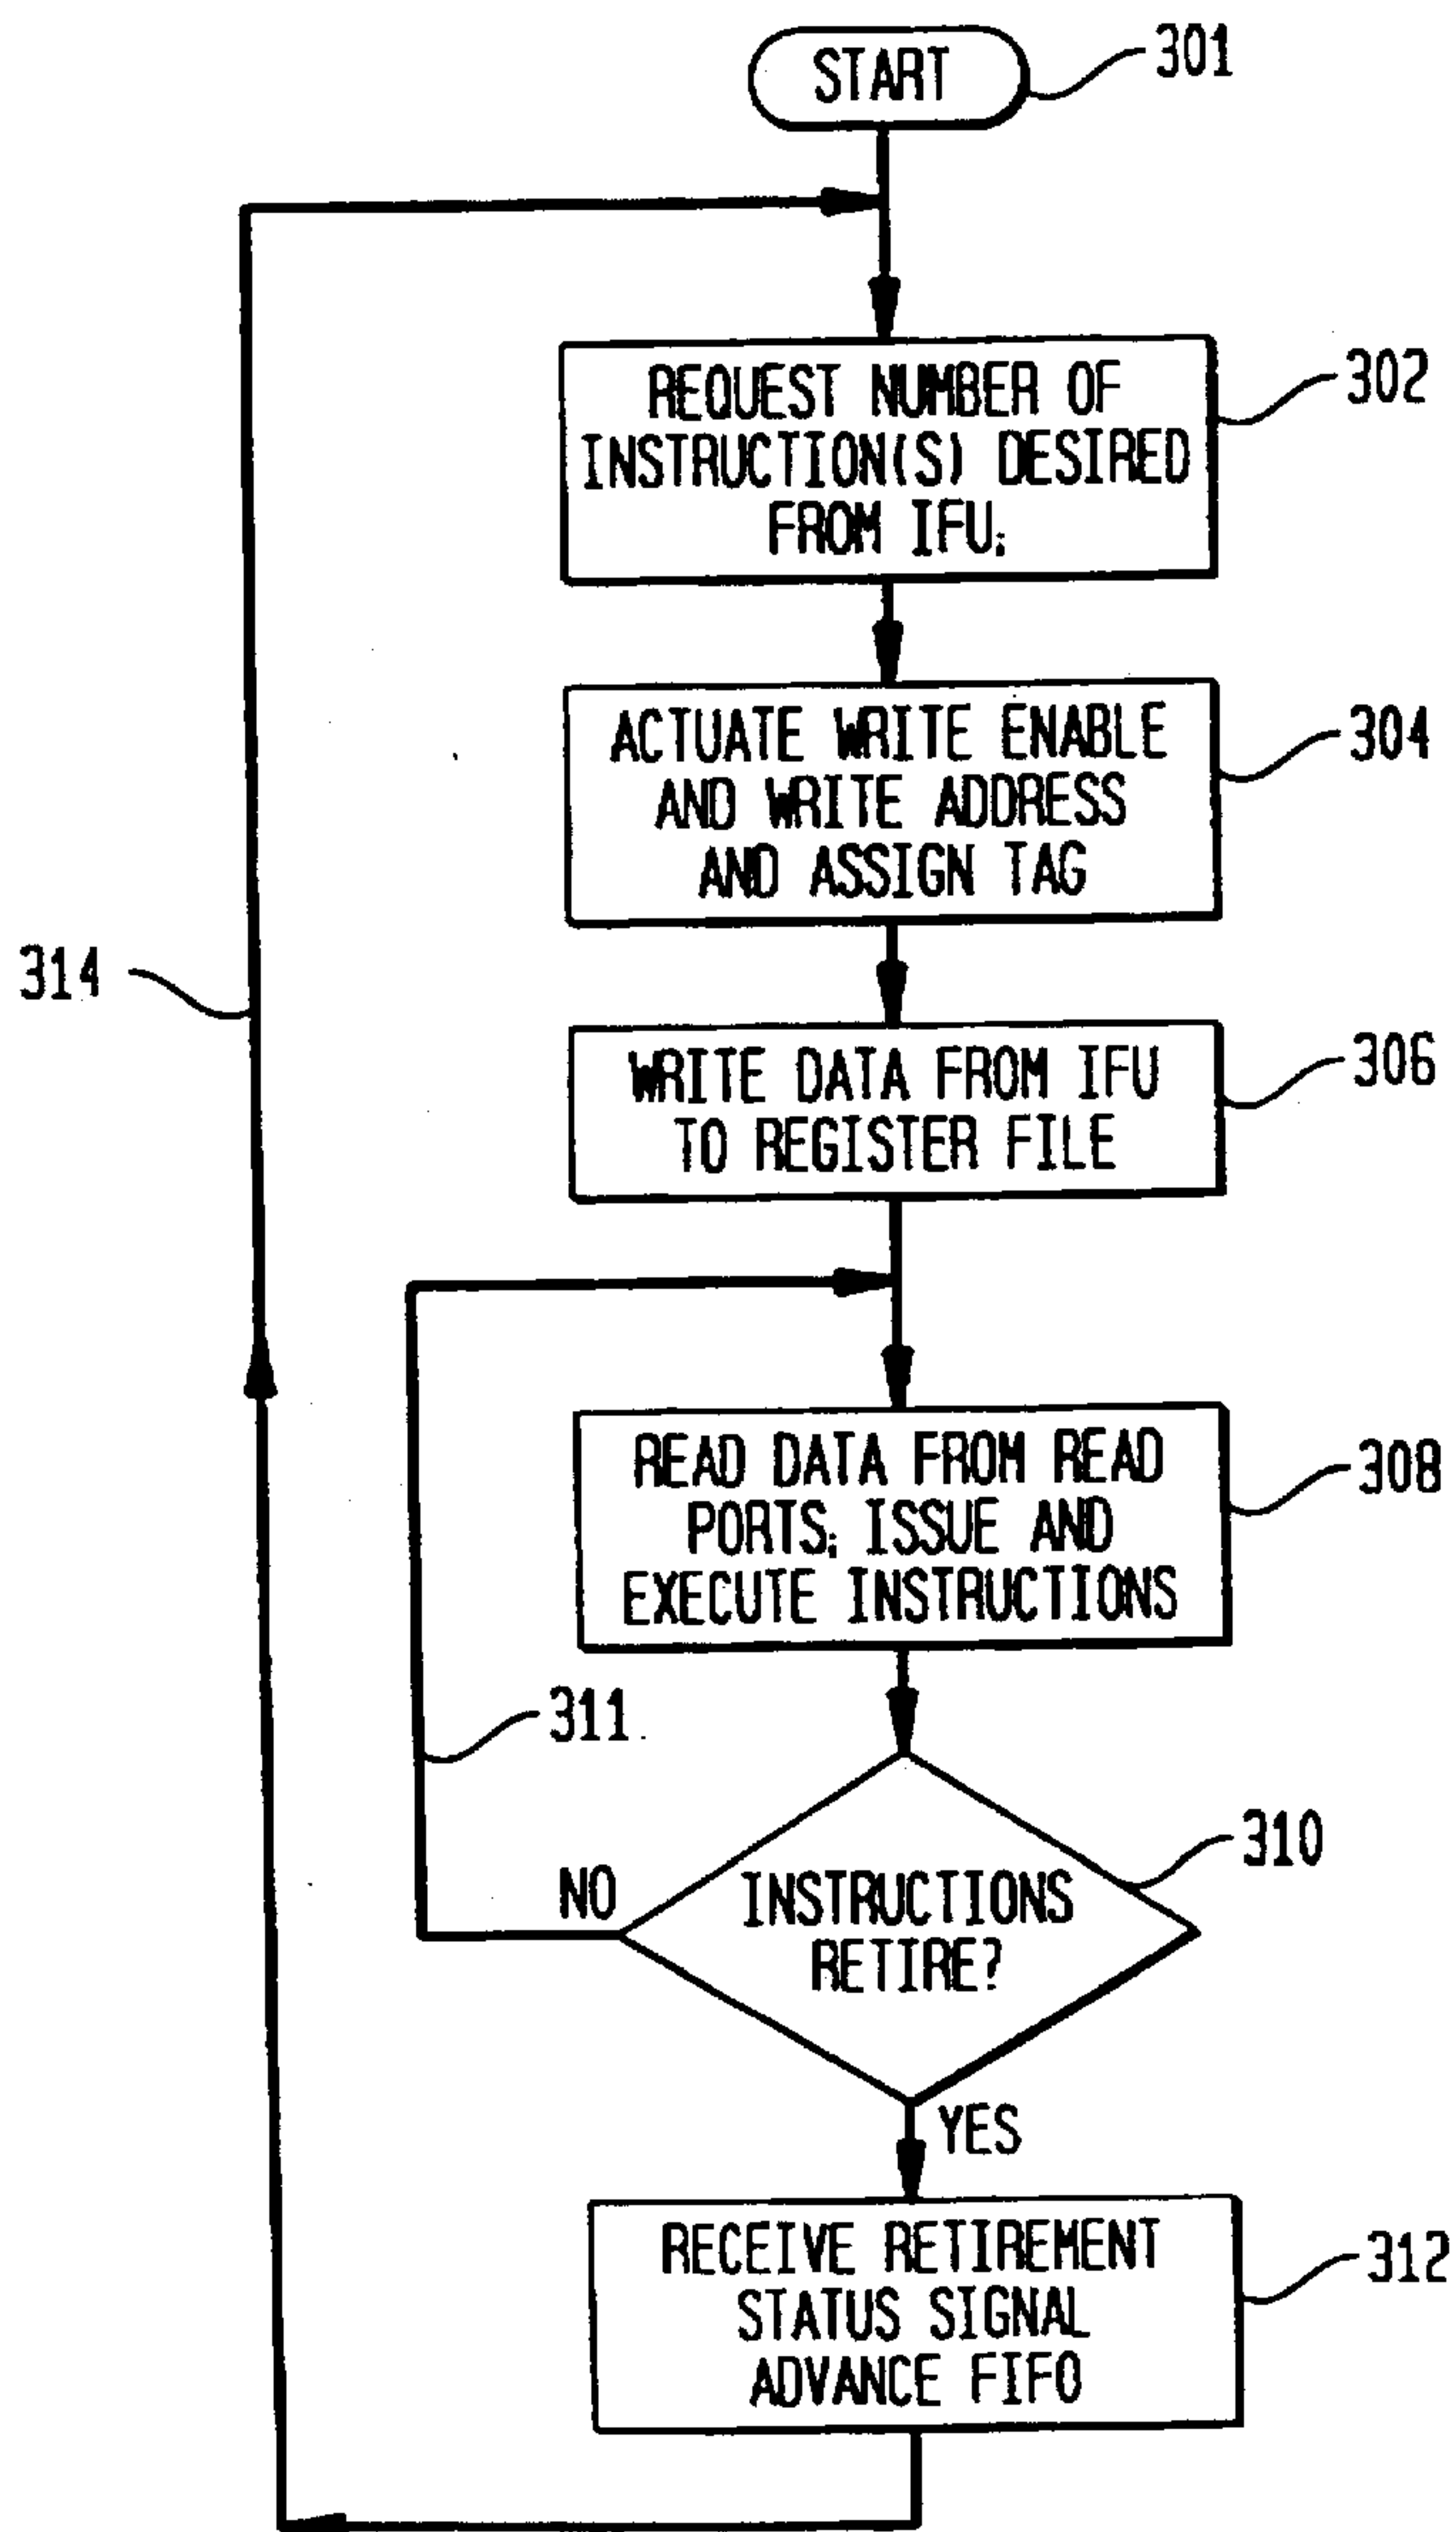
START

301

REQUEST NUMBER OF INSTRUCTION(S) DESIRED FROM IFU;

302

ACTUATE WRITE ENABLE AND WRITE ADDRESS AND ASSIGN TAG

304

314

WRITE DATA FROM IFU TO REGISTER FILE

306

READ DATA FROM READ PORTS; ISSUE AND EXECUTE INSTRUCTIONS

308

311

310

NO

INSTRUCTIONS RETIRE?

YES

RECEIVE RETIREMENT STATUS SIGNAL ADVANCE FIFO

312